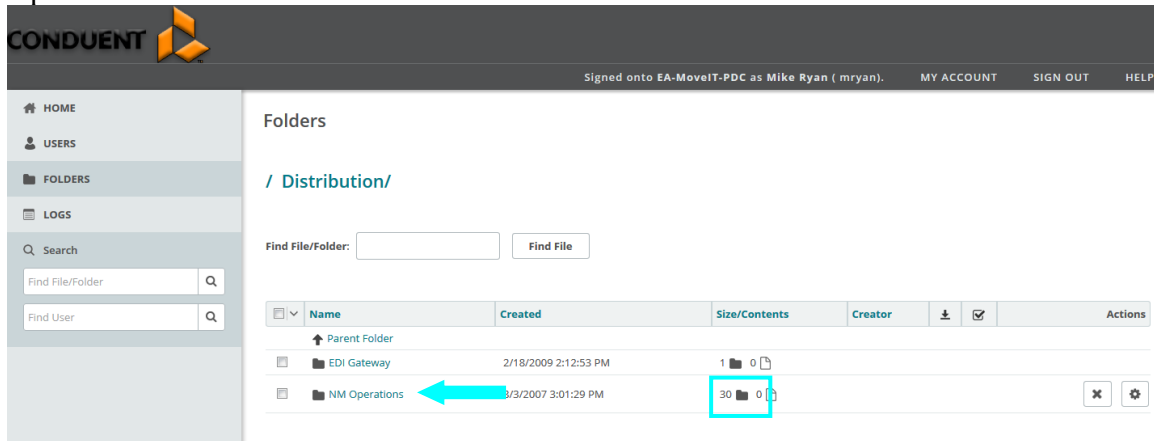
CONDUENT

Signed onto EA-MoveIT-PDC as Mike Ryan ( mryan). MY ACCOUNT SIGN OUT HELP

HOME
USERS
FOLDERS
LOGS
Search
Find File/Folder
Find User

Folders

/ Distribution/

Find File/Folder: Find File

| Name | Created | Size/Contents | Creator | | | Actions |
|---|---|---|---|---|---|---|
| Parent Folder | | | | | | |
| EDI Gateway | 2/18/2009 2:12:53 PM | 1 0 | | | | |
| NM Operations | 3/3/2007 3:01:29 PM | 30 0 | | | | |